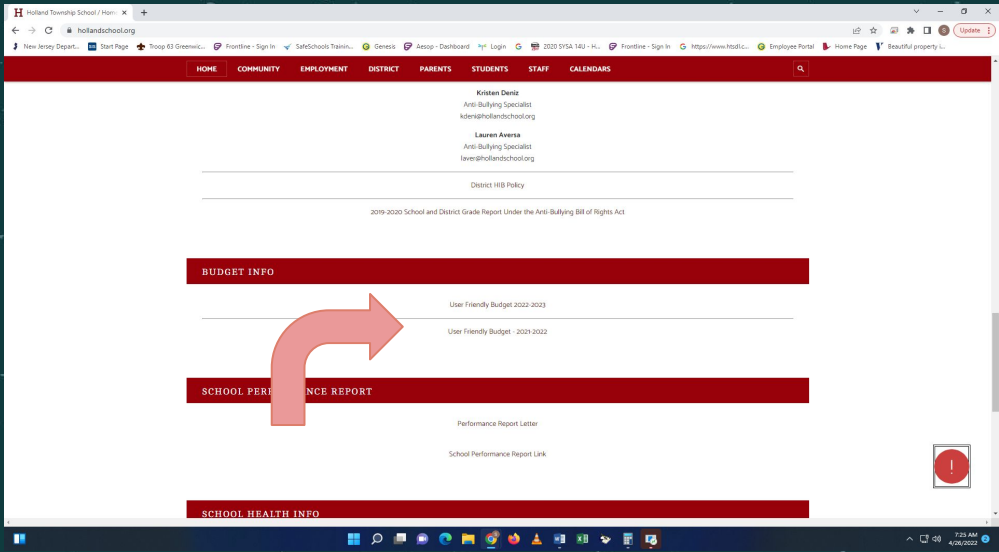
Holland Township School / Hom ×

hollandschool.org

Update

New Jersey Depart... Start Page Troop 63 Greenwic... Frontline - Sign In SafeSchools Trainin... Genesis Aesop - Dashboard Login 2020 SYSA 14U - H... Frontline - Sign In https://www.htsdl.c... Employee Portal Home Page Beautiful property i...

HOME COMMUNITY EMPLOYMENT DISTRICT PARENTS STUDENTS STAFF CALENDARS

Kristen Deniz
Anti-Bullying Specialist
kdeni@hollandschool.org

Lauren Aversa
Anti-Bullying Specialist
laver@hollandschool.org

District HIB Policy

2019-2020 School and District Grade Report Under the Anti-Bullying Bill of Rights Act

BUDGET INFO

User Friendly Budget 2022-2023

User Friendly Budget - 2021-2022

SCHOOL PERF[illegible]NCE REPORT

Performance Report Letter

School Performance Report Link

SCHOOL HEALTH INFO

7:25 AM
4/26/2022